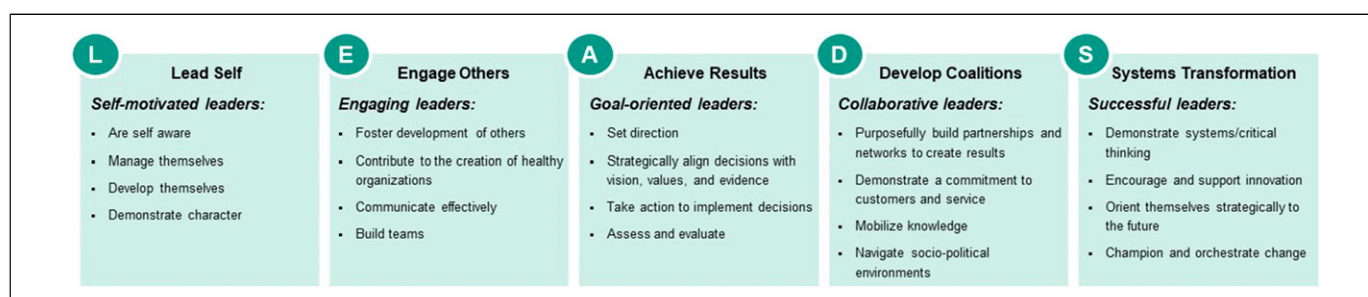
L

Lead Self

Self-motivated leaders:

- Are self aware
- Manage themselves
- Develop themselves
- Demonstrate character

E

Engage Others

Engaging leaders:

- Foster development of others
- Contribute to the creation of healthy organizations
- Communicate effectively
- Build teams

A

Achieve Results

Goal-oriented leaders:

- Set direction
- Strategically align decisions with vision, values, and evidence
- Take action to implement decisions
- Assess and evaluate

D

Develop Coalitions

Collaborative leaders:

- Purposefully build partnerships and networks to create results
- Demonstrate a commitment to customers and service
- Mobilize knowledge
- Navigate socio-political environments

S

Systems Transformation

Successful leaders:

- Demonstrate systems/critical thinking
- Encourage and support innovation
- Orient themselves strategically to the future
- Champion and orchestrate change